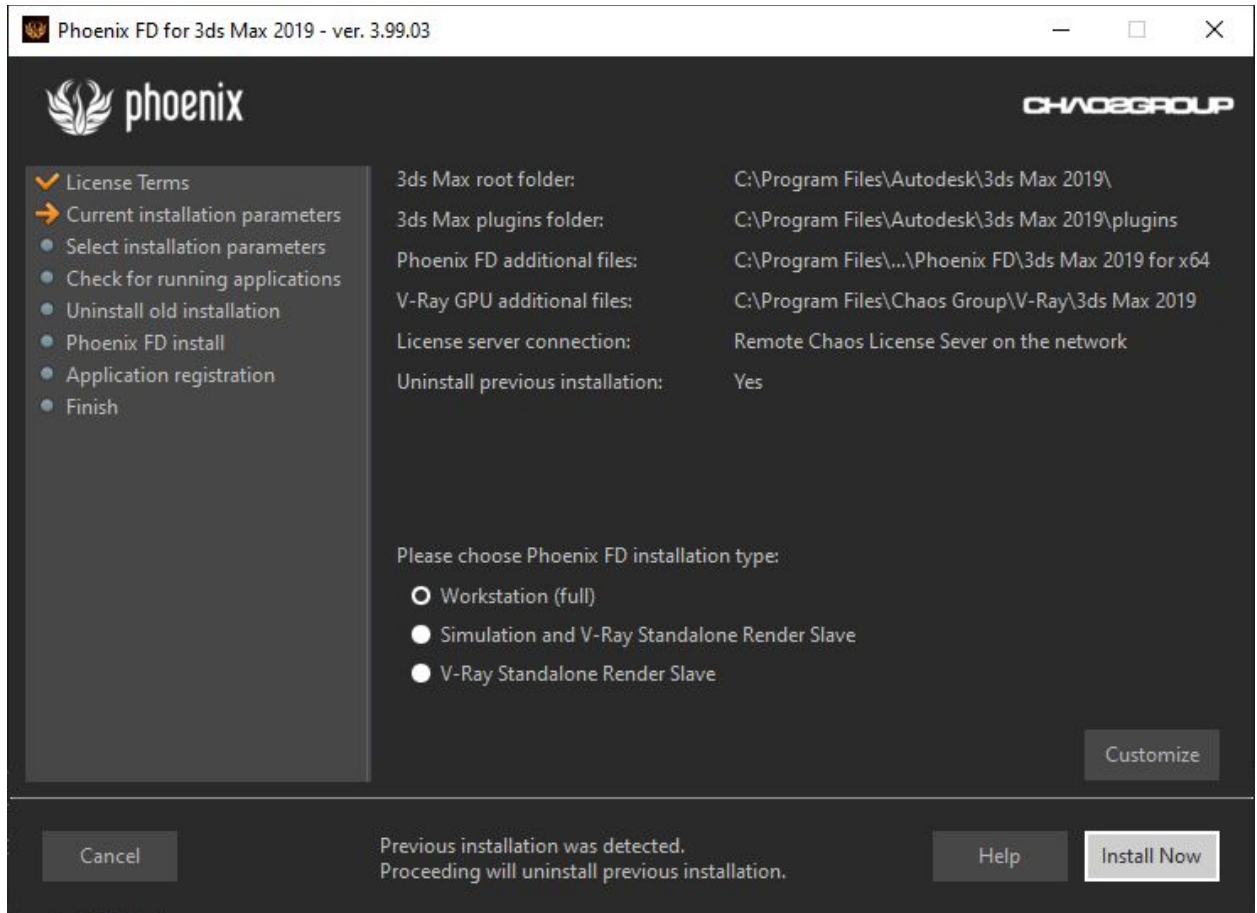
Phoenix FD for 3ds Max 2019 - ver. 3.99.03

phoenix

CHAOSGROUP

License Terms
Current installation parameters
Select installation parameters
Check for running applications
Uninstall old installation
Phoenix FD install
Application registration
Finish

| | |
|---|---|
| 3ds Max root folder: | C:\Program Files\Autodesk\3ds Max 2019\ |
| 3ds Max plugins folder: | C:\Program Files\Autodesk\3ds Max 2019\plugins |
| Phoenix FD additional files: | C:\Program Files\...\Phoenix FD\3ds Max 2019 for x64 |
| V-Ray GPU additional files: | C:\Program Files\Chaos Group\V-Ray\3ds Max 2019 |
| License server connection: | Remote Chaos License Sever on the network |
| Uninstall previous installation: | Yes |

Please choose Phoenix FD installation type:
Workstation (full)
Simulation and V-Ray Standalone Render Slave
V-Ray Standalone Render Slave

Customize

Cancel

Previous installation was detected.
Proceeding will uninstall previous installation.

Help

Install Now